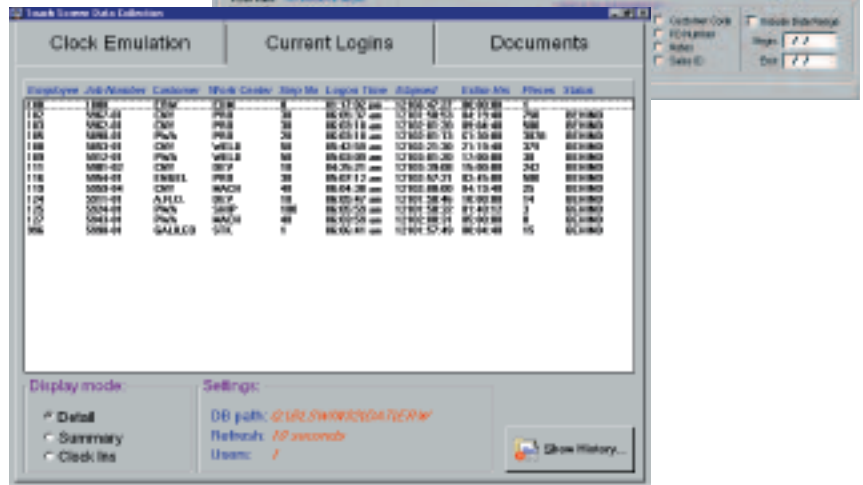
Touch Screen Data Collection

Customer Code
PO Number
Notes
Sales ID
Include Date Range
Begin: / /
End: / /

Clock Emulation
Current Logins
Documents

| Employee | Job Number | Customer | Work Center | Step No | Logon Time | Elapsed | Labor Hrs | Pieces | Status |
|---|---|---|---|---|---|---|---|---|---|
| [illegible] | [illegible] | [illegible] | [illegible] | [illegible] | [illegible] | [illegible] | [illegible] | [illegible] | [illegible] |

Display mode:
Detail
Summary
Clock Ins

Settings:
DB path: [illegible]
Refresh: 10 seconds
Users: 1

Show History...